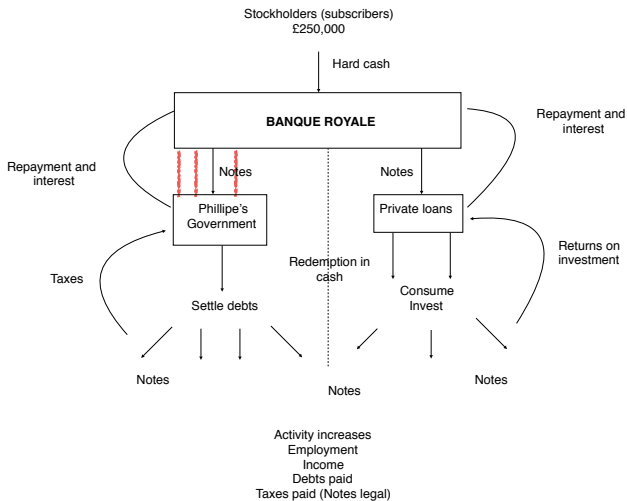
Stockholders (subscribers)
£250,000

Hard cash

BANQUE ROYALE

Repayment and interest

Repayment and interest

Notes

Notes

Phillipe's Government

Private loans

Returns on investment

Taxes

Redemption in cash

Settle debts

Consume
Invest

Notes

Notes

Notes

Activity increases
Employment
Income
Debts paid
Taxes paid (Notes legal)